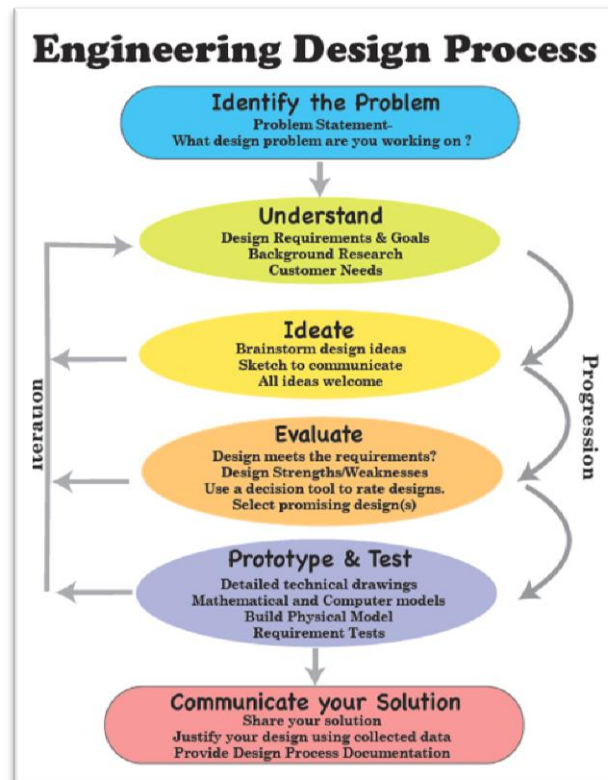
Engineering Design Process

Identify the Problem
Problem Statement-
What design problem are you working on ?

Understand
Design Requirements & Goals
Background Research
Customer Needs

Ideate
Brainstorm design ideas
Sketch to communicate
All ideas welcome

Evaluate
Design meets the requirements?
Design Strengths/Weaknesses
Use a decision tool to rate designs.
Select promising design(s)

Prototype & Test
Detailed technical drawings
Mathematical and Computer models
Build Physical Model
Requirement Tests

Communicate your Solution
Share your solution
Justify your design using collected data
Provide Design Process Documentation

Iteration

Progression